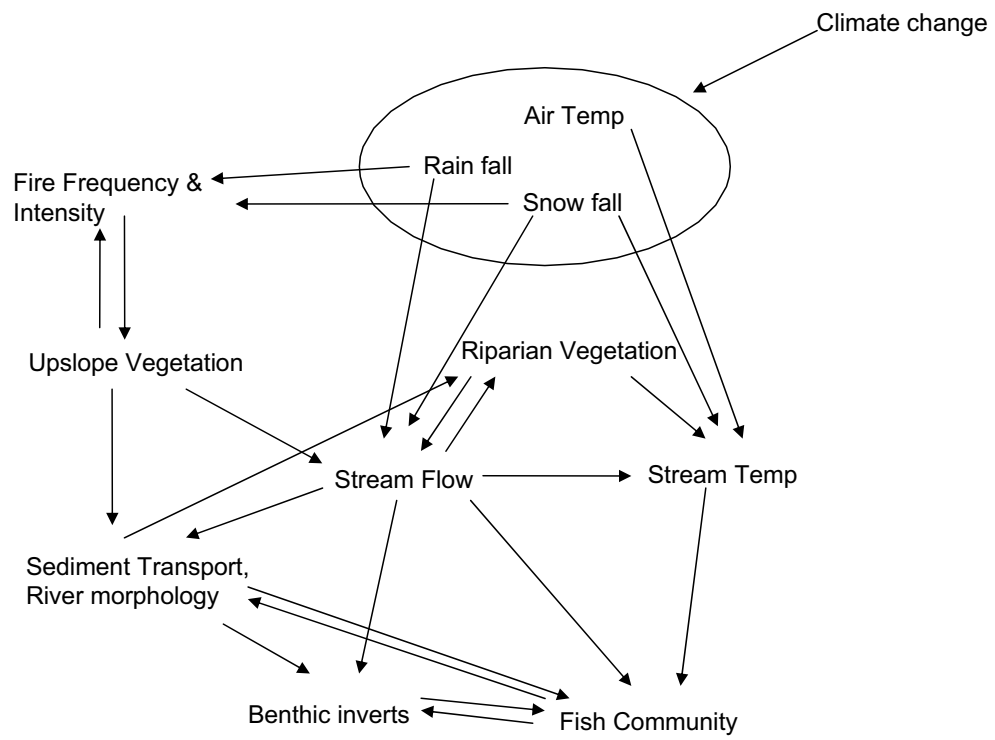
Climate change

Air Temp

Rain fall

Snow fall

Fire Frequency & Intensity

Upslope Vegetation

Riparian Vegetation

Stream Flow

Stream Temp

Sediment Transport, River morphology

Benthic inverts

Fish Community